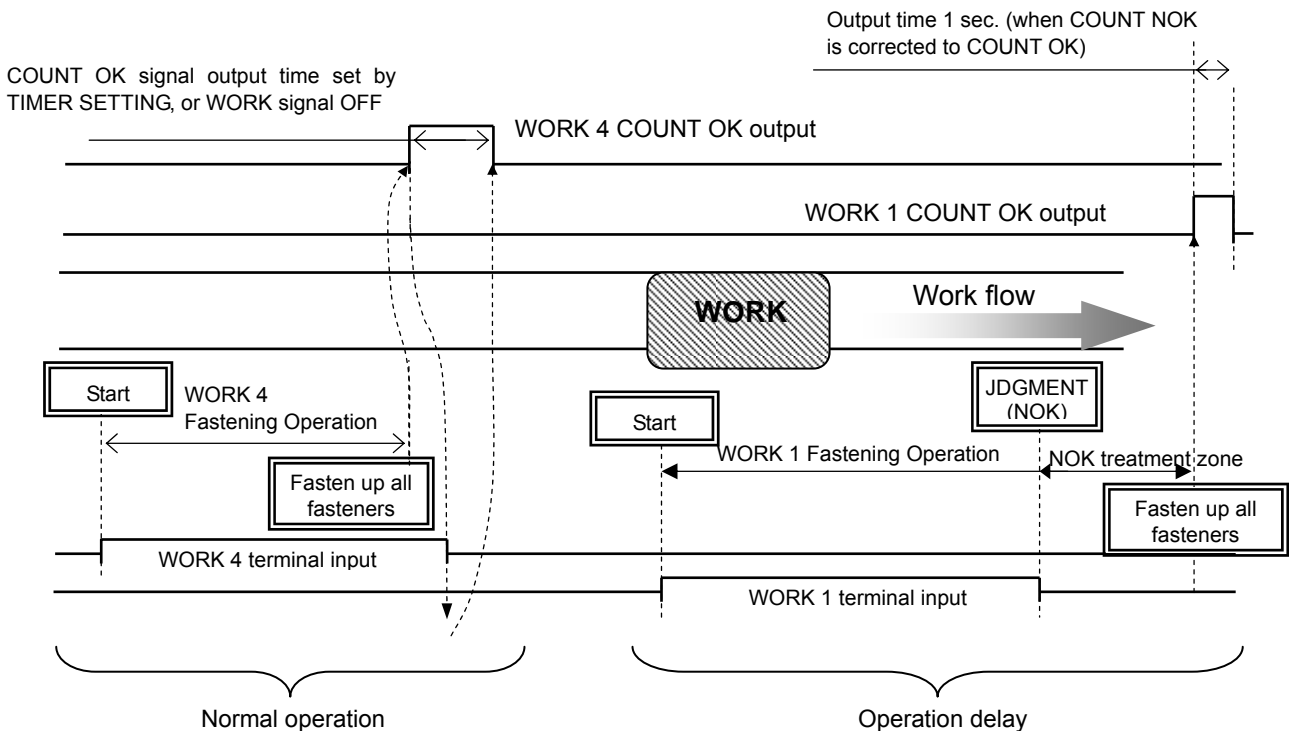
Output time 1 sec. (when COUNT NOK is corrected to COUNT OK)

COUNT OK signal output time set by TIMER SETTING, or WORK signal OFF

WORK 4 COUNT OK output

WORK 1 COUNT OK output

WORK

Work flow

Start

WORK 4
Fastening Operation

Start

JDGMENT
(NOK)

WORK 1 Fastening Operation

NOK treatment zone

Fasten up all fasteners

Fasten up all fasteners

WORK 4 terminal input

WORK 1 terminal input

Normal operation

Operation delay